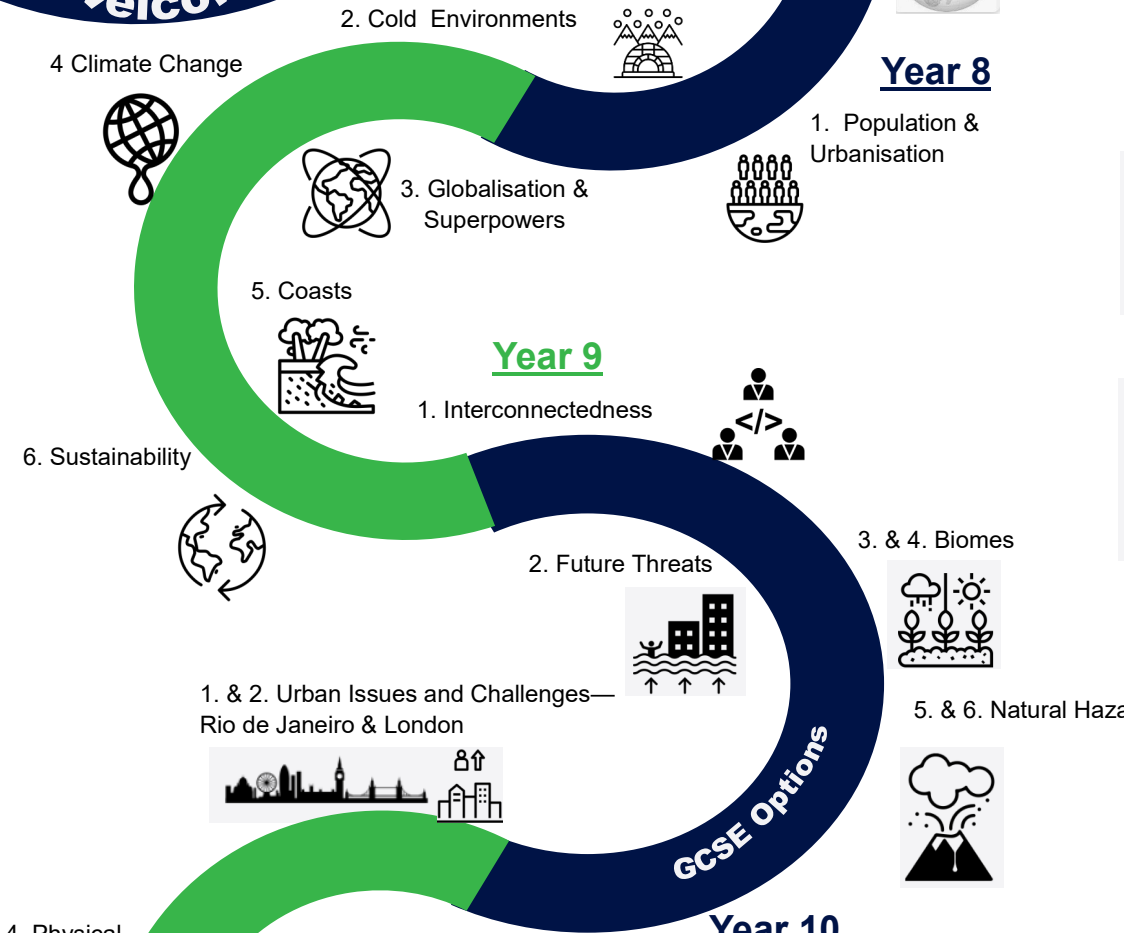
elco

2. Cold Environments

4 Climate Change

Year 8

1. Population & Urbanisation

3. Globalisation & Superpowers

5. Coasts

Year 9

1. Interconnectedness

</>

6. Sustainability

3. & 4. Biomes

2. Future Threats

1. & 2. Urban Issues and Challenges—Rio de Janeiro & London

5. & 6. Natural Haza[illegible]

GCSE Options

4. Physical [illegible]

Year 10